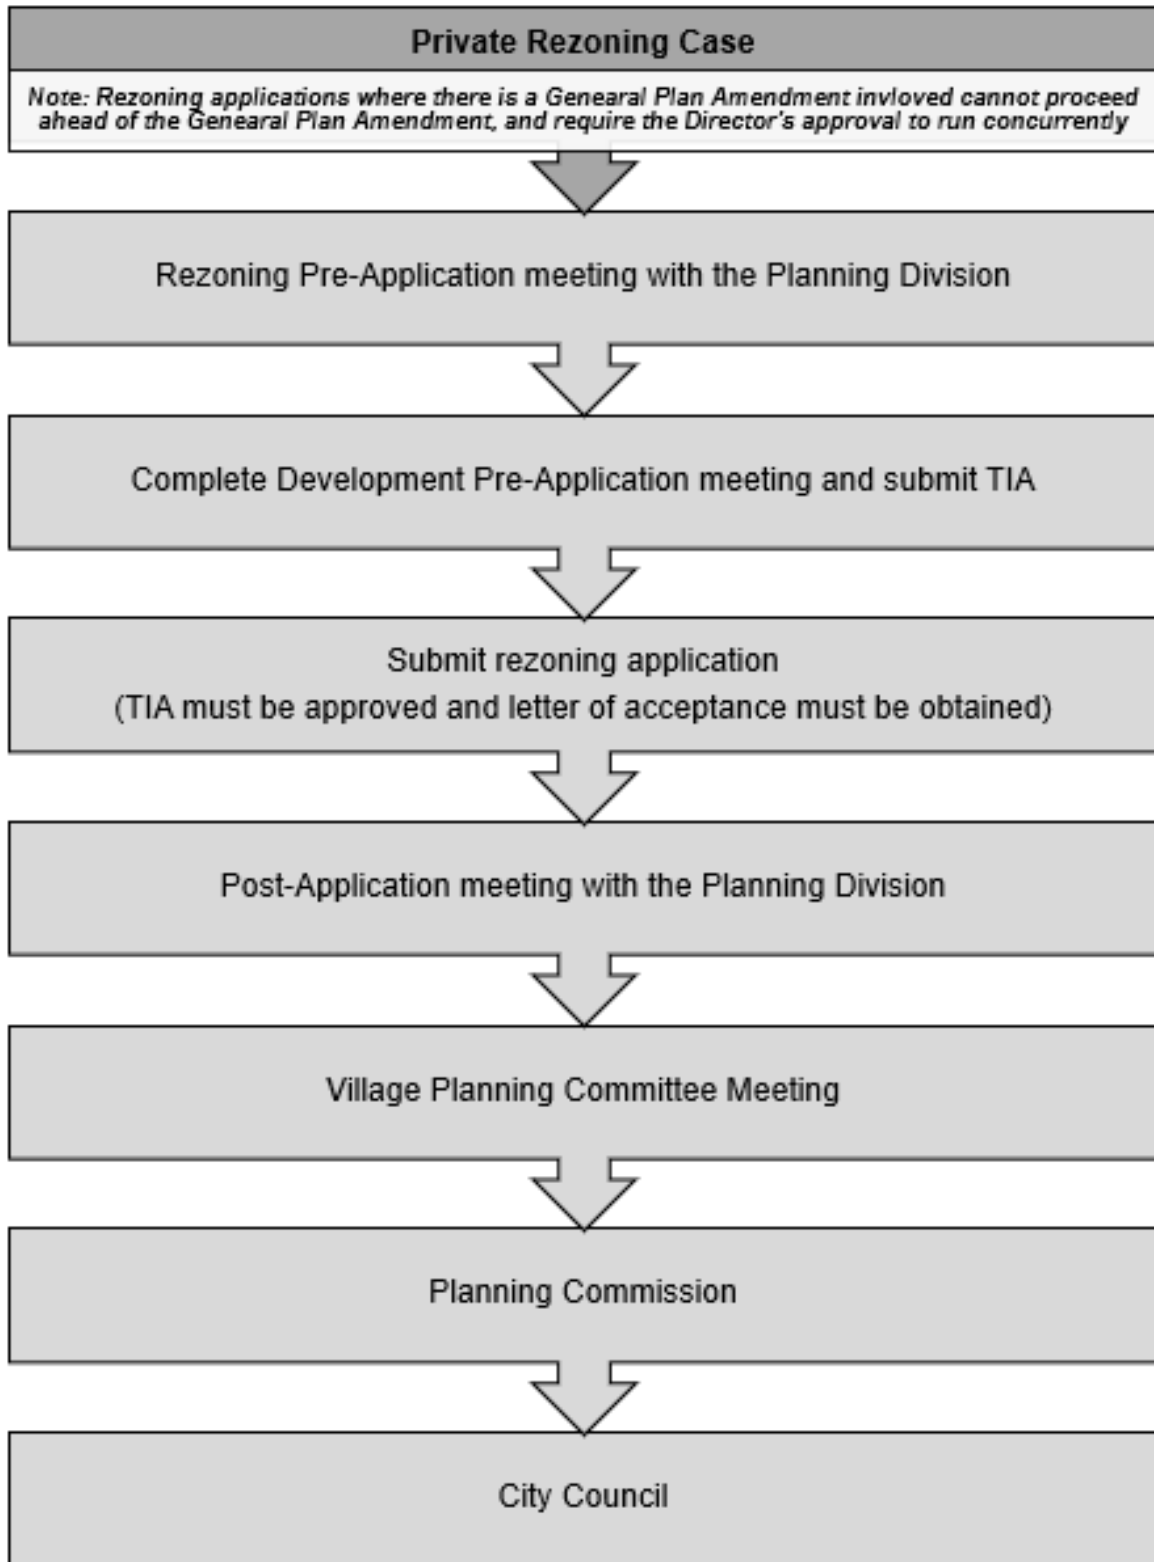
Private Rezoning Case

Note: Rezoning applications where there is a Genearal Plan Amendment invloved cannot proceed ahead of the Genearal Plan Amendment, and require the Director's approval to run concurrently

Rezoning Pre-Application meeting with the Planning Division

Complete Development Pre-Application meeting and submit TIA

Submit rezoning application
(TIA must be approved and letter of acceptance must be obtained)

Post-Application meeting with the Planning Division

Village Planning Committee Meeting

Planning Commission

City Council